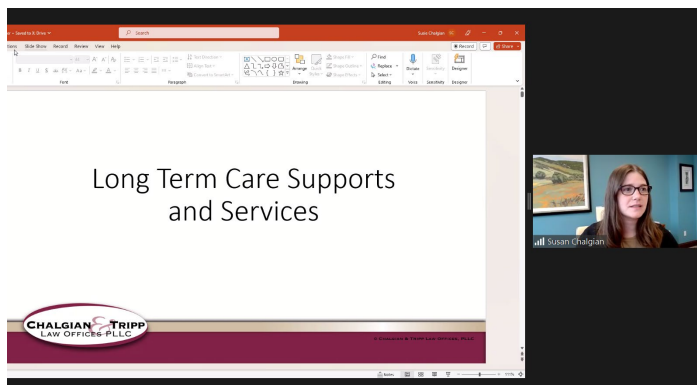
Saved to X: Drive
Search
Susie Chalgian
tions Slide Show Record Review View Help
Record
Share
Text Direction
Align Text
Convert to SmartArt
Font
Paragraph
Arrange
Quick Styles
Shape Fill
Shape Outline
Shape Effects
Drawing
Find
Replace
Select
Editing
Dictate
Voice
Sensitivity
Sensitivity
Designer
Designer

Long Term Care Supports and Services

CHALGIAN & TRIPP
LAW OFFICES PLLC

© CHALGIAN & TRIPP LAW OFFICES, PLLC

Notes
111%

Susan Chalgian